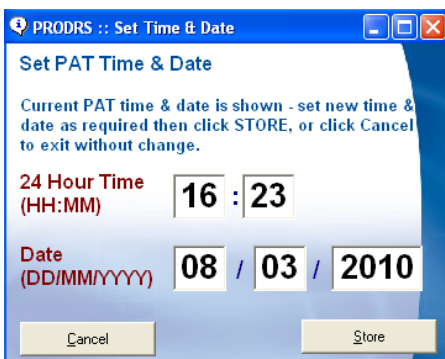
PRODRS :: Set Time & Date

Set PAT Time & Date

Current PAT time & date is shown - set new time & date as required then click STORE, or click Cancel to exit without change.

24 Hour Time (HH:MM)

16 : 23

Date (DD/MM/YYYY)

08 / 03 / 2010

Cancel

Store